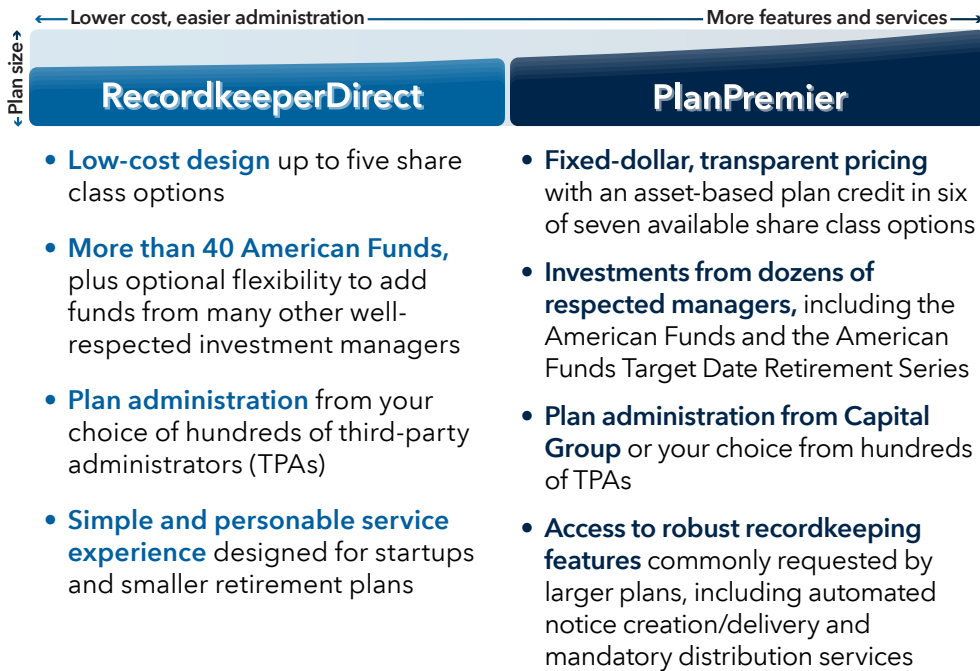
Lower cost, easier administration

More features and services

Plan size

RecordkeeperDirect

• Low-cost design up to five share class options

• More than 40 American Funds, plus optional flexibility to add funds from many other well-respected investment managers

• Plan administration from your choice of hundreds of third-party administrators (TPAs)

• Simple and personable service experience designed for startups and smaller retirement plans

PlanPremier

• Fixed-dollar, transparent pricing with an asset-based plan credit in six of seven available share class options

• Investments from dozens of respected managers, including the American Funds and the American Funds Target Date Retirement Series

• Plan administration from Capital Group or your choice from hundreds of TPAs

• Access to robust recordkeeping features commonly requested by larger plans, including automated notice creation/delivery and mandatory distribution services